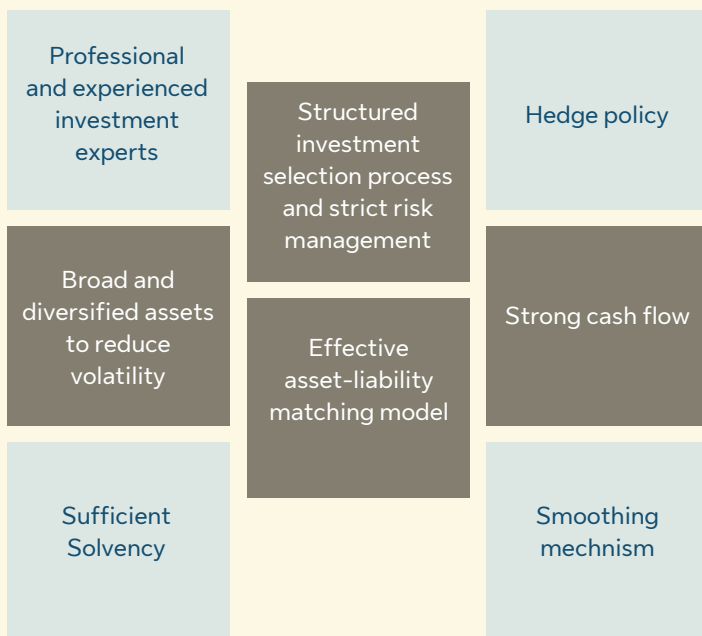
Professional and experienced investment experts

Structured investment selection process and strict risk management

Hedge policy

Broad and diversified assets to reduce volatility

Effective asset-liability matching model

Strong cash flow

Sufficient Solvency

Smoothing mechnism